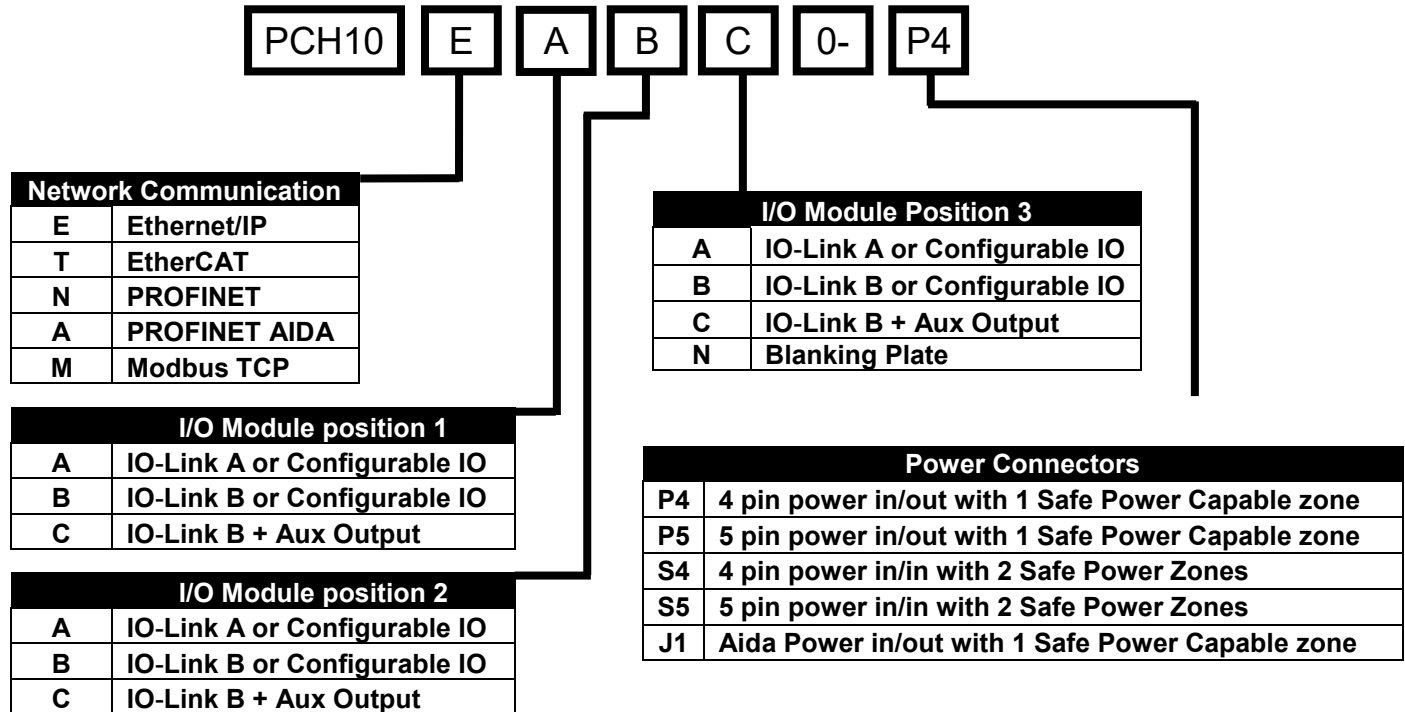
PCH10 E A B C 0- P4

| Network Communication | |
|---|---|
| E | Ethernet/IP |
| T | EtherCAT |
| N | PROFINET |
| A | PROFINET AIDA |
| M | Modbus TCP |

| I/O Module Position 3 | |
|---|---|
| A | IO-Link A or Configurable IO |
| B | IO-Link B or Configurable IO |
| C | IO-Link B + Aux Output |
| N | Blanking Plate |

| I/O Module position 1 | |
|---|---|
| A | IO-Link A or Configurable IO |
| B | IO-Link B or Configurable IO |
| C | IO-Link B + Aux Output |

| Power Connectors | |
|---|---|
| P4 | 4 pin power in/out with 1 Safe Power Capable zone |
| P5 | 5 pin power in/out with 1 Safe Power Capable zone |
| S4 | 4 pin power in/in with 2 Safe Power Zones |
| S5 | 5 pin power in/in with 2 Safe Power Zones |
| J1 | Aida Power in/out with 1 Safe Power Capable zone |

| I/O Module position 2 | |
|---|---|
| A | IO-Link A or Configurable IO |
| B | IO-Link B or Configurable IO |
| C | IO-Link B + Aux Output |